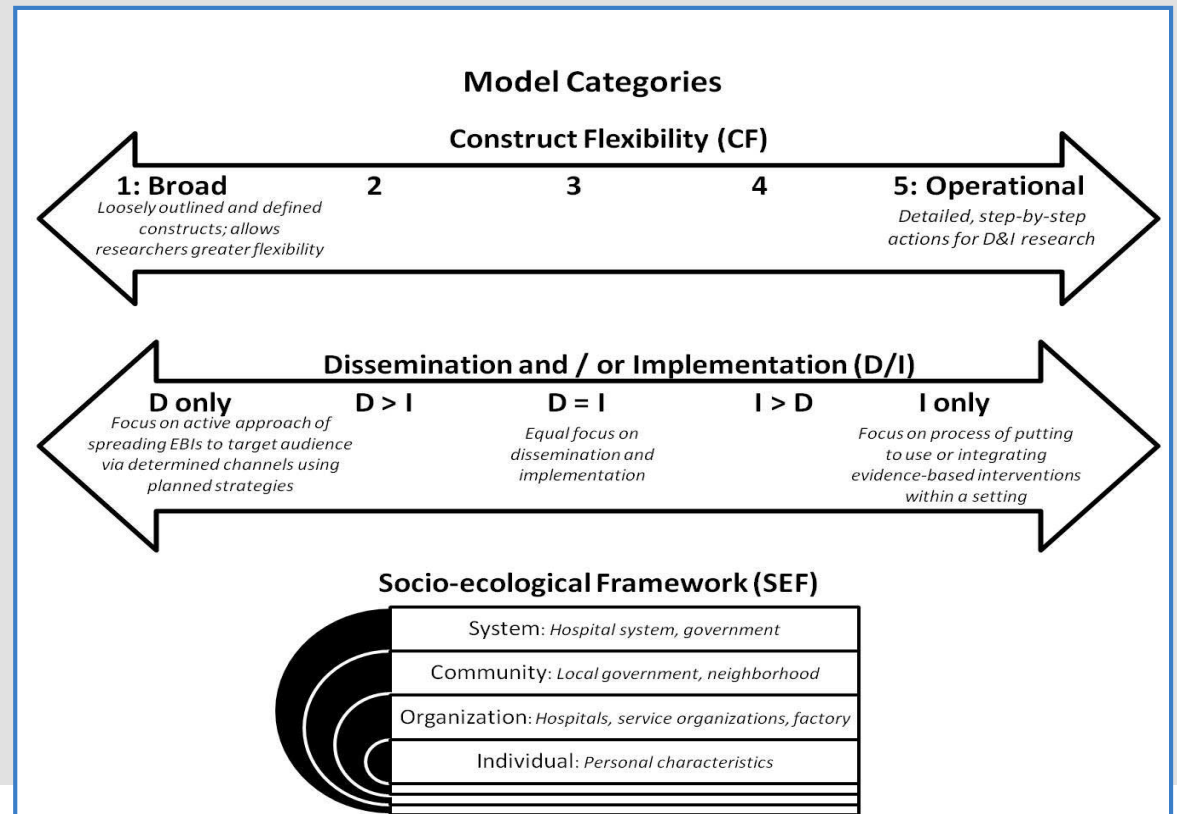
Model Categories

Construct Flexibility (CF)

1: Broad
Loosely outlined and defined constructs; allows researchers greater flexibility

2

3

4

5: Operational
Detailed, step-by-step actions for D&I research

Dissemination and / or Implementation (D/I)

D only
Focus on active approach of spreading EBIs to target audience via determined channels using planned strategies

D > I

D = I
Equal focus on dissemination and implementation

I > D

I only
Focus on process of putting to use or integrating evidence-based interventions within a setting

Socio-ecological Framework (SEF)

System: Hospital system, government

Community: Local government, neighborhood

Organization: Hospitals, service organizations, factory

Individual: Personal characteristics